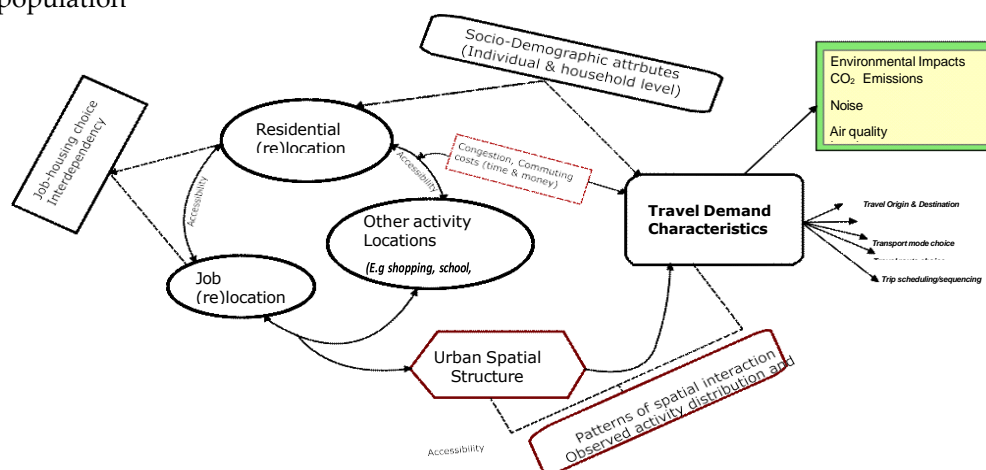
population

Socio-Demographic attrbutes
(Individual & household level)

Environmental Impacts
$CO_2$ Emissions
Noise
Air quality

Job-housing choice
Interdependency

Residential
(re)location

Accessibility

Accessibility

Congestion, Commuting
costs (time & money)

Travel Demand
Characteristics

Travel Origin & Destination

Transport mode choice

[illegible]

Trip scheduling/sequencing

Other activity
Locations
(E.g shopping, school,

Job
(re)location

Urban Spatial
Structure

Patterns of spatial interaction
Observed activity distribution and

Accessibility